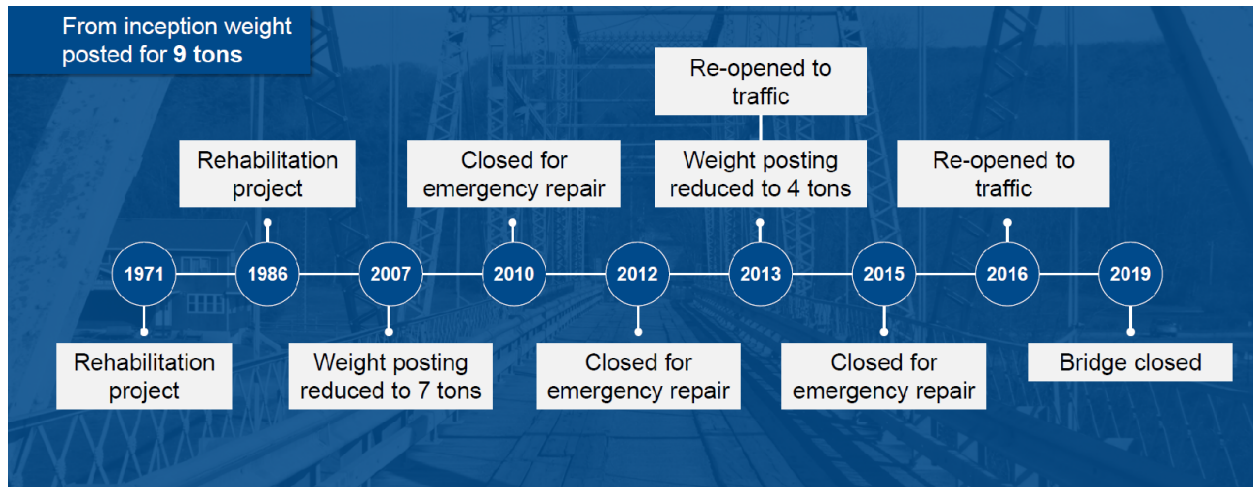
From inception weight posted for **9 tons**

Rehabilitation project

Closed for emergency repair

Re-opened to traffic

Weight posting reduced to 4 tons

Re-opened to traffic

1971

1986

2007

2010

2012

2013

2015

2016

2019

Rehabilitation project

Weight posting reduced to 7 tons

Closed for emergency repair

Closed for emergency repair

Bridge closed